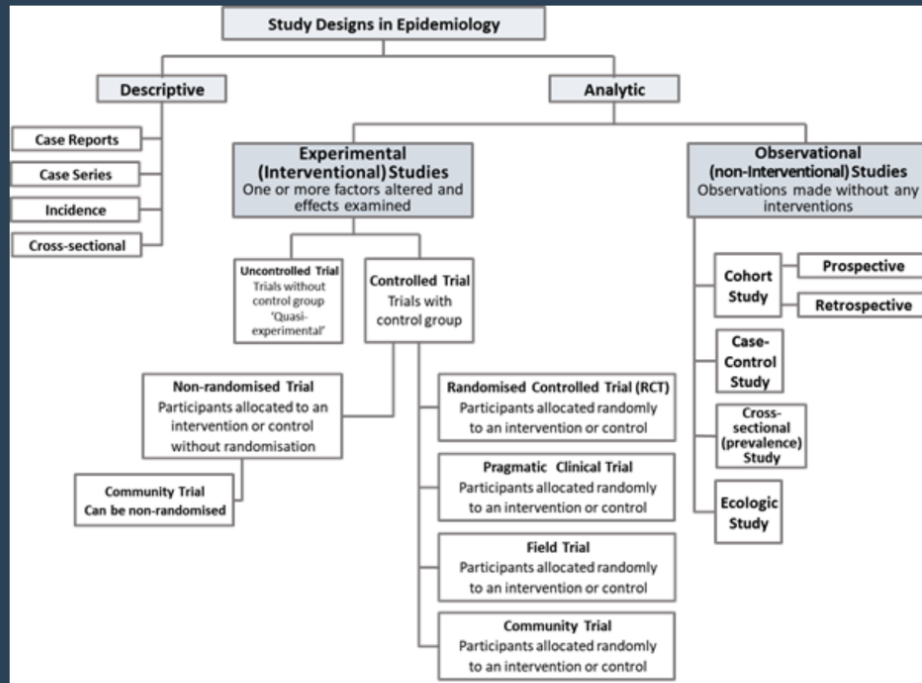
Study Designs in Epidemiology

Descriptive

Case Reports

Case Series

Incidence

Cross-sectional

Analytic

Experimental (Interventional) Studies
One or more factors altered and effects examined

Uncontrolled Trial
Trials without control group 'Quasi-experimental'

Controlled Trial
Trials with control group

Non-randomised Trial
Participants allocated to an intervention or control without randomisation

Community Trial
Can be non-randomised

Randomised Controlled Trial (RCT)
Participants allocated randomly to an intervention or control

Pragmatic Clinical Trial
Participants allocated randomly to an intervention or control

Field Trial
Participants allocated randomly to an intervention or control

Community Trial
Participants allocated randomly to an intervention or control

Observational (non-Interventional) Studies
Observations made without any interventions

Cohort Study

Prospective

Retrospective

Case-Control Study

Cross-sectional (prevalence) Study

Ecologic Study